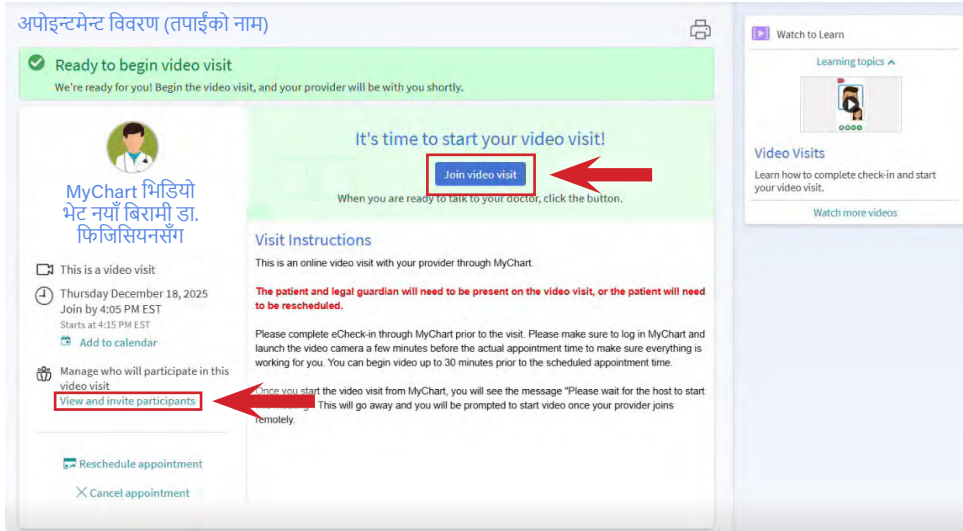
अपोइन्टमेन्ट विवरण (तपाईंको नाम)

Ready to begin video visit

We're ready for you! Begin the video visit, and your provider will be with you shortly.

MyChart भिडियो भेट नयाँ बिरामी डा. फिजिसियनसँग

This is a video visit

Thursday December 18, 2025
Join by 4:05 PM EST
Starts at 4:15 PM EST

Add to calendar

Manage who will participate in this video visit

View and invite participants

Reschedule appointment

Cancel appointment

It's time to start your video visit!

Join video visit

When you are ready to talk to your doctor, click the button.

Visit Instructions

This is an online video visit with your provider through MyChart.

The patient and legal guardian will need to be present on the video visit, or the patient will need to be rescheduled.

Please complete eCheck-in through MyChart prior to the visit. Please make sure to log in MyChart and launch the video camera a few minutes before the actual appointment time to make sure everything is working for you. You can begin video up to 30 minutes prior to the scheduled appointment time.

Once you start the video visit from MyChart, you will see the message "Please wait for the host to start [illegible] This will go away and you will be prompted to start video once your provider joins remotely.

Watch to Learn

Learning topics

Video Visits

Learn how to complete check-in and start your video visit.

Watch more videos